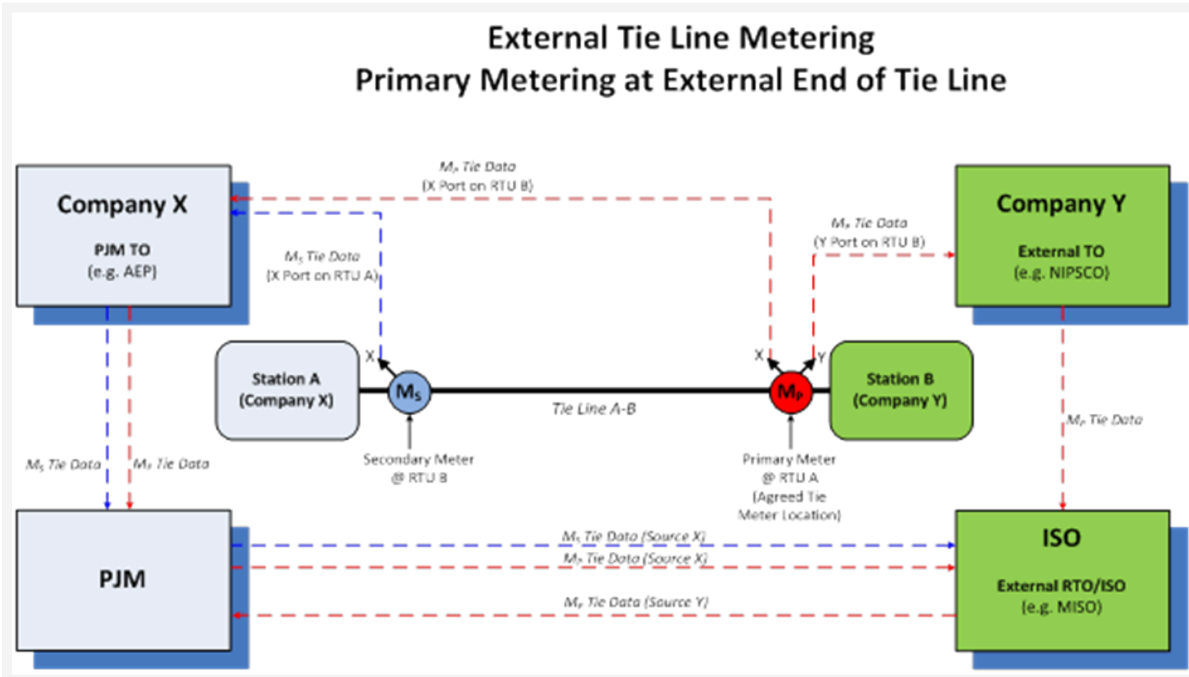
External Tie Line Metering
Primary Metering at External End of Tie Line

Company X
PJM TO
(e.g. AEP)

$M_P$ Tie Data
(X Port on RTU B)

$M_S$ Tie Data
(X Port on RTU A)

$M_P$ Tie Data
(Y Port on RTU B)

Company Y
External TO
(e.g. NIPSCO)

Station A
(Company X)

X

$M_S$

Tie Line A-B

X

Y

$M_P$

Station B
(Company Y)

$M_S$ Tie Data

$M_P$ Tie Data

Secondary Meter
@ RTU B

Primary Meter
@ RTU A
(Agreed Tie
Meter Location)

$M_P$ Tie Data

PJM

$M_S$ Tie Data (Source X)
$M_P$ Tie Data (Source X)
$M_P$ Tie Data (Source Y)

ISO
External RTO/ISO
(e.g. MISO)